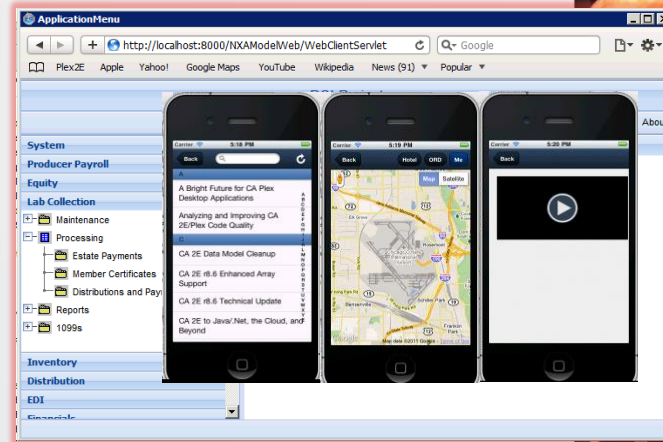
ApplicationMenu

http://localhost:8000/NXAModelWeb/WebClientServlet

Google

Plex2E Apple Yahoo! Google Maps YouTube Wikipedia News (91) Popular

System
Producer Payroll
Equity
Lab Collection
Maintenance
Processing
Estate Payments
Member Certificates
Distributions and Pay
Reports
1099s
Inventory
Distribution
EDI
Financials

Abou

Carrier 5:18 PM
Back
A
A Bright Future for CA Plex Desktop Applications
Analyzing and Improving CA 2E/Plex Code Quality
C
CA 2E Data Model Cleanup
CA 2E r8.6 Enhanced Array Support
CA 2E r8.6 Technical Update
CA 2E to Java/.Net, the Cloud, and Beyond

Carrier 5:19 PM
Back Hotel ORD Me
Map Satellite

Carrier 5:20 PM
Back